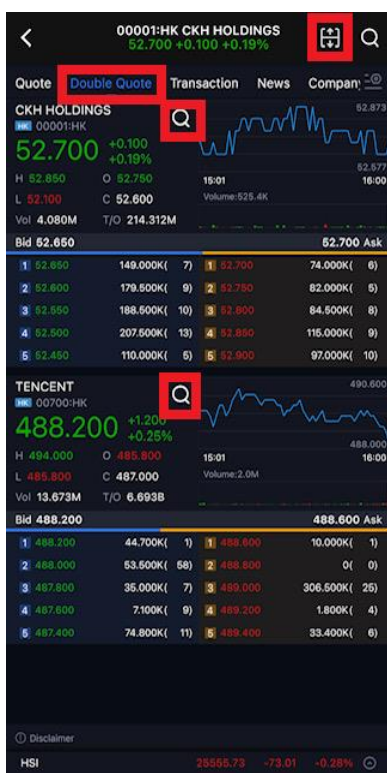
00001:HK CKH HOLDINGS
52.700 +0.100 +0.19%

Quote | Double Quote | Transaction | News | Company

CKH HOLDINGS
HK 00001:HK
52.700 +0.100 +0.19%
H 52.850 O 52.750
L 52.100 C 52.600
Vol 4.080M T/O 214.312M

52.873
52.577
15:01 16:00
Volume:525.4K

Bid 52.650 52.700 Ask

| | | | | |
|---|---|---|---|---|
| 1 52.650 | 149.000K( 7) | 1 52.700 | 74.000K( 6) |
| 2 52.600 | 179.500K( 9) | 2 52.750 | 82.000K( 5) |
| 3 52.550 | 188.500K( 10) | 3 52.800 | 84.500K( 8) |
| 4 52.500 | 207.500K( 13) | 4 52.850 | 115.000K( 9) |
| 5 52.450 | 110.000K( 5) | 5 52.900 | 97.000K( 10) |

TENCENT
HK 00700:HK
488.200 +1.200 +0.25%
H 494.000 O 485.800
L 485.800 C 487.000
Vol 13.673M T/O 6.693B

490.600
488.000
15:01 16:00
Volume:2.0M

Bid 488.200 488.600 Ask

| | | | | |
|---|---|---|---|---|
| 1 488.200 | 44.700K( 1) | 1 488.600 | 10.000K( 1) |
| 2 488.000 | 53.500K( 58) | 2 488.800 | 0( 0) |
| 3 487.800 | 35.000K( 7) | 3 489.000 | 306.500K( 25) |
| 4 487.600 | 7.100K( 9) | 4 489.200 | 1.800K( 4) |
| 5 487.400 | 74.800K( 11) | 5 489.400 | 33.400K( 6) |

Disclaimer
HSI 25555.73 -73.01 -0.28%